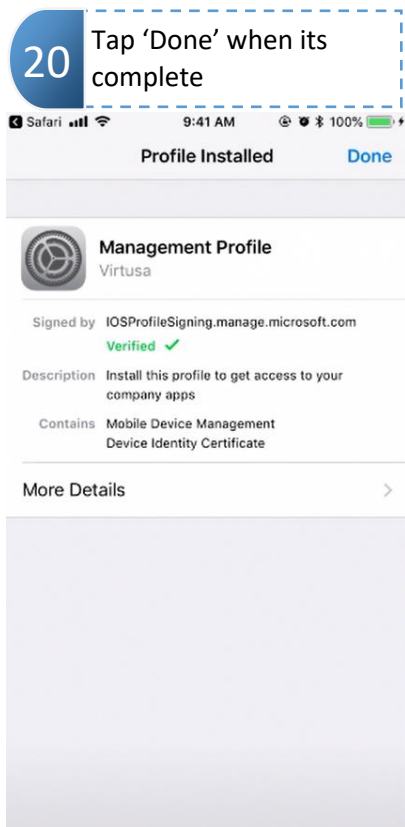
20

Tap 'Done' when its complete

Safari 9:41 AM 100%

Profile Installed Done

Management Profile
Virtusa

Signed by IOSProfileSigning.manage.microsoft.com
Verified ✓

Description Install this profile to get access to your company apps

Contains Mobile Device Management
Device Identity Certificate

More Details >